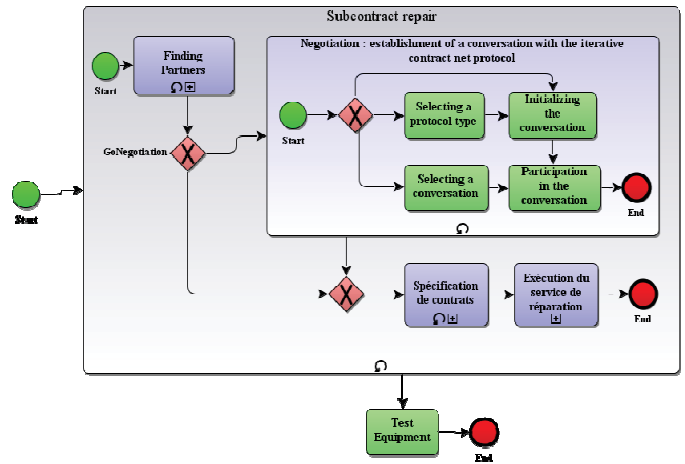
Subcontract repair

Start

Finding Partners

GoNegotiation

Negotiation : establishment of a conversation with the iterative contract net protocol

Start

Selecting a protocol type

Initializing the conversation

Selecting a conversation

Participation in the conversation

End

Start

Spécification de contrats

Exécution du service de réparation

End

Test Equipment

End